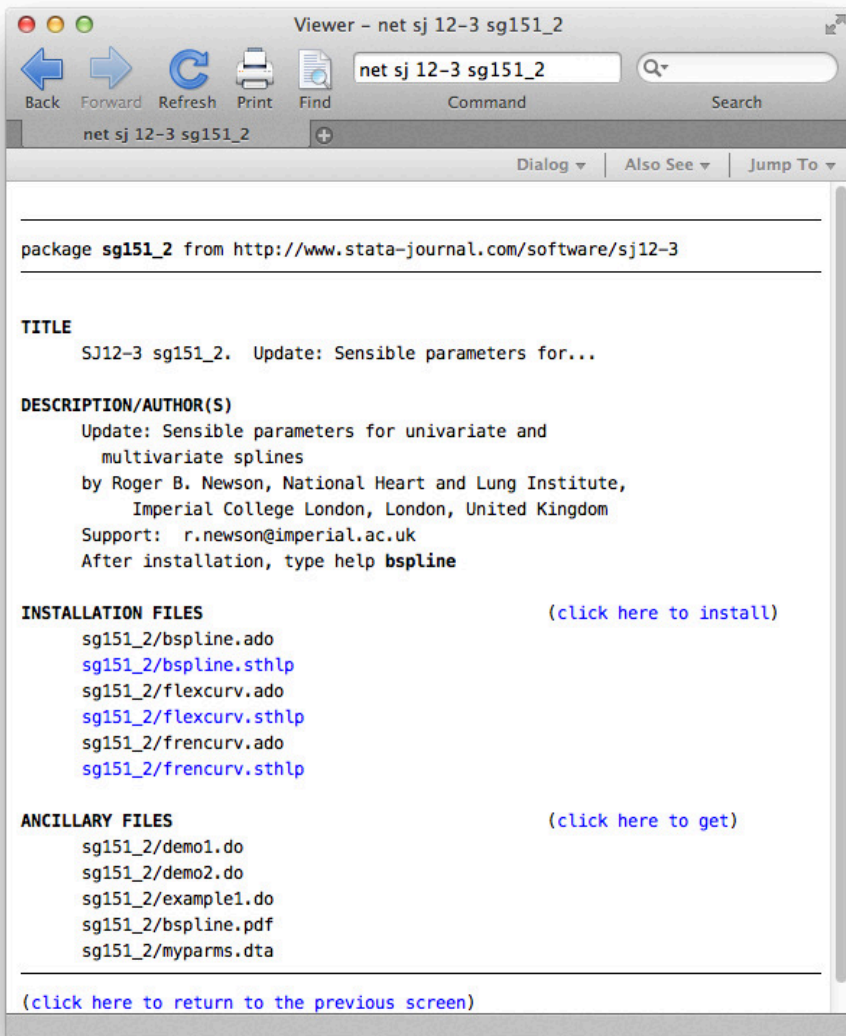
Viewer – net sj 12-3 sg151_2

Back Forward Refresh Print Find

net sj 12-3 sg151_2

Command

Search

net sj 12-3 sg151_2

Dialog ▾ Also See ▾ Jump To ▾

package **sg151_2** from http://www.stata-journal.com/software/sj12-3

**TITLE**
SJ12-3 sg151_2. Update: Sensible parameters for...

**DESCRIPTION/AUTHOR(S)**
Update: Sensible parameters for univariate and multivariate splines
by Roger B. Newson, National Heart and Lung Institute, Imperial College London, London, United Kingdom
Support: r.newson@imperial.ac.uk
After installation, type help **bspline**

**INSTALLATION FILES** (click here to install)
sg151_2/bspline.ado
sg151_2/bspline.sthlp
sg151_2/flexcurv.ado
sg151_2/flexcurv.sthlp
sg151_2/frencurv.ado
sg151_2/frencurv.sthlp

**ANCILLARY FILES** (click here to get)
sg151_2/demo1.do
sg151_2/demo2.do
sg151_2/example1.do
sg151_2/bspline.pdf
sg151_2/myparms.dta

(click here to return to the previous screen)